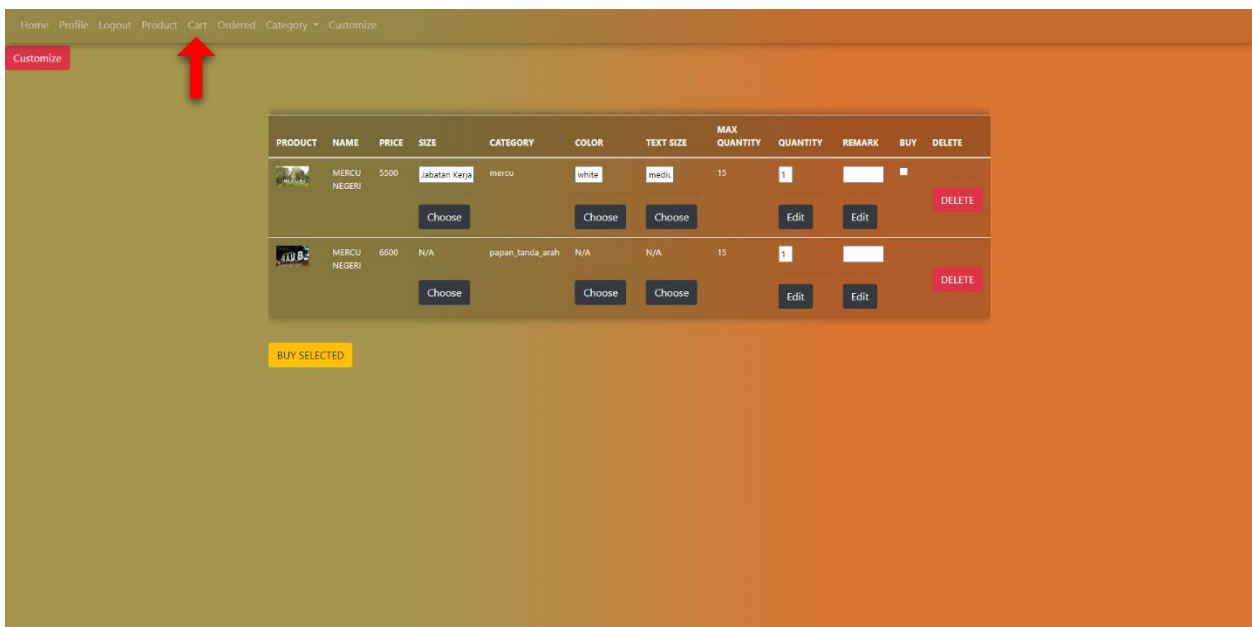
Home Profile Logout Product Cart Ordered Category ▾ Customize

Customize

| PRODUCT | NAME | PRICE | SIZE | CATEGORY | COLOR | TEXT SIZE | MAX QUANTITY | QUANTITY | REMARK | BUY | DELETE |
|---|---|---|---|---|---|---|---|---|---|---|---|
| | MERCU NEGERI | 5500 | Jabatan Kerja Choose | mercu | white Choose | mediu Choose | 15 | 1 Edit | Edit | | DELETE |
| | MERCU NEGERI | 6600 | N/A Choose | papan_tanda_arah | N/A Choose | N/A Choose | 15 | 1 Edit | Edit | | DELETE |

BUY SELECTED